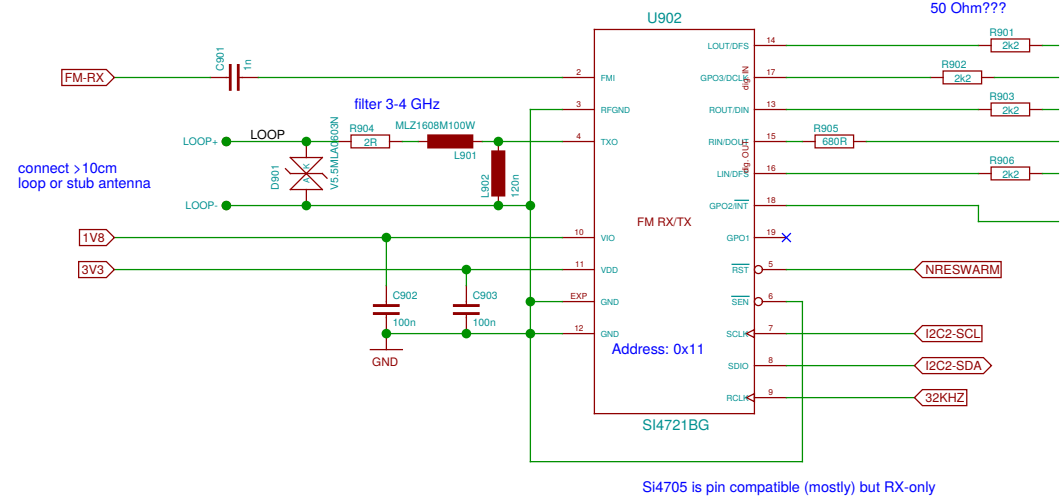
U902

50 Ohm???

FM-RX

C901

1n

2 FMI

filter 3-4 GHz

3 RFGND

LOOP+

LOOP

R904

2R

MLZ1608M100W

L901

4 TXO

D901

V5.5MLA0603N

L902

120n

LOOP-

connect >10cm
loop or stub antenna

1V8

10 VIO

3V3

11 VDD

C902

100n

C903

100n

EXP GND

12 GND

GND

FM RX/TX

Address: 0x11

SI4721BG

14 LOUT/DFS

R901

2k2

17 GPO3/DCLK

R902

2k2

13 ROUT/DIN

R903

2k2

15 RIN/DOUT

R905

680R

dig. OUT

dig. IN

16 LIN/DFS

R906

2k2

18 GPO2/INT

19 GPO1

5 RST

NRESWARM

6 SEN

7 SCLK

I2C2-SCL

8 SDIO

I2C2-SDA

9 RCLK

32KHZ

Si4705 is pin compatible (mostly) but RX-only